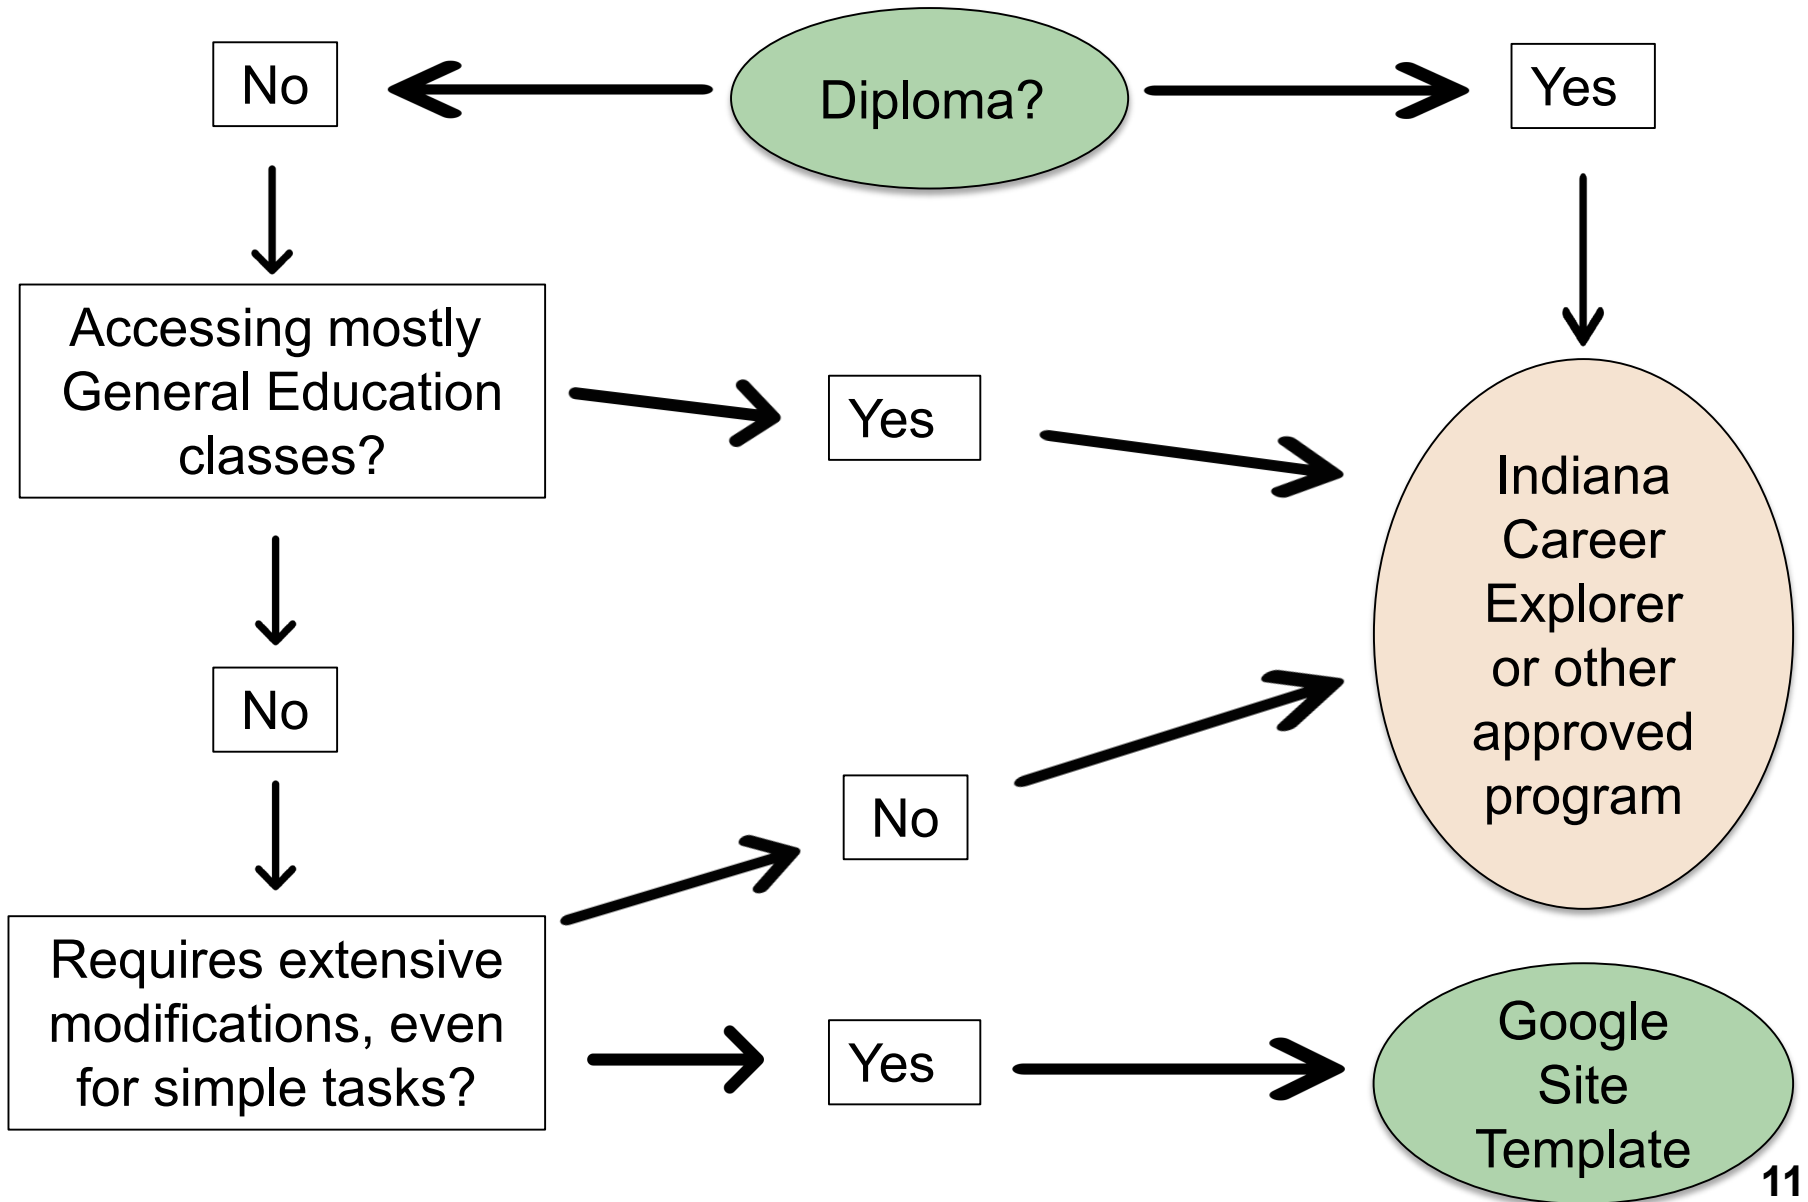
Diploma?

No

Yes

Accessing mostly General Education classes?

Yes

Indiana Career Explorer or other approved program

No

No

Requires extensive modifications, even for simple tasks?

Yes

Google Site Template

11